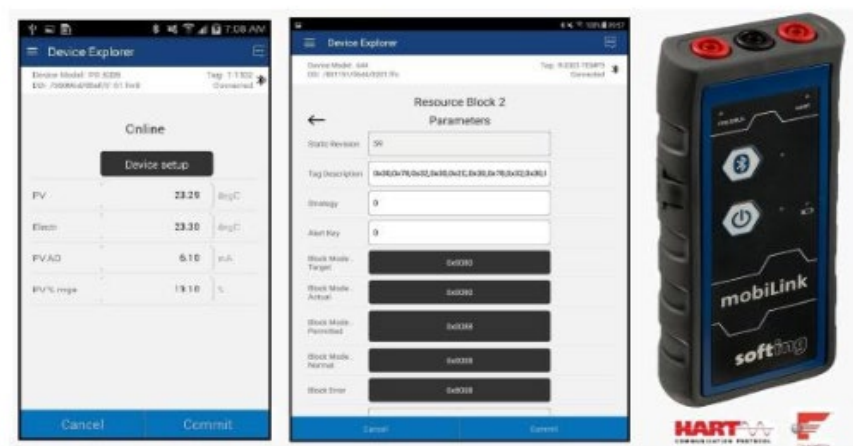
7:08 AM

Device Explorer

Device Model: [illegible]
Tag: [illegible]
Connected

Online

Device setup

| PV | 23.29 | degC |
|---|---|---|
| Elect | 23.30 | degC |
| PV AO | 6.10 | mA |
| PV % rnge | 13.10 | % |

Cancel
Commit

Device Explorer

Device Model: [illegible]
Tag: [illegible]
Connected

Resource Block 2
Parameters

Static Revision: 59
Tag Description: 0x30,0x78,0x32,0x30,0x2C,0x30,0x78,0x32,0x30,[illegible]
Strategy: 0
Alert Key: 0
Block Mode: Target: 0x0080
Block Mode: Actual: 0x0080
Block Mode: Permitted: 0x0088
Block Mode: Normal: 0x0008
Block Error: 0x0000

Cancel
Commit

mobiLink
softing

HART COMMUNICATION PROTOCOL